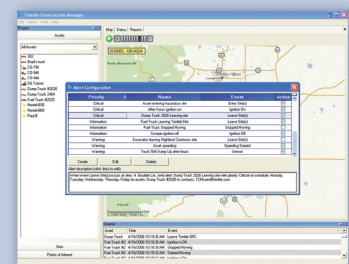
Trimble Construction Manager

Assets

All Assets

Map | Status | Reports

Alert Configuration

| Priority | Name | Event | Active |
|---|---|---|---|
| Critical | Asset entering hazardous site | Enter Site(s) | |
| Critical | After hours ignition on | Ignition On | |
| Critical | Dump Truck 2028 Leaving site | Leave Site(s) | |
| Information | Fuel Truck Leaving Tonder Site | Leave Site(s) | |
| Information | Fuel Truck Stopped Moving | Stopped Moving | |
| Information | Scraper ignition off | Ignition Off | |
| Warning | Excavator leaving Highland Commons site | Leave Site(s) | |
| Warning | Asset speeding | Speeding Started | |
| Warning | Truck 308 Dump Up after hours | Sensor | |

Create | Edit | Delete

Sites

Points of Interest

| Asset | Time | Event |
|---|---|---|
| Dump Truck | 4/16/2008 10:15:36 AM | Leave Tonder SFC |
| Dump Truck | 4/16/2008 10:15:36 AM | Ignition LON |
| Fuel Truck #2 | 4/16/2008 10:15:36 AM | Stopped Moving |
| Fuel Truck #2 | 4/16/2008 10:15:36 AM | Started Moving |